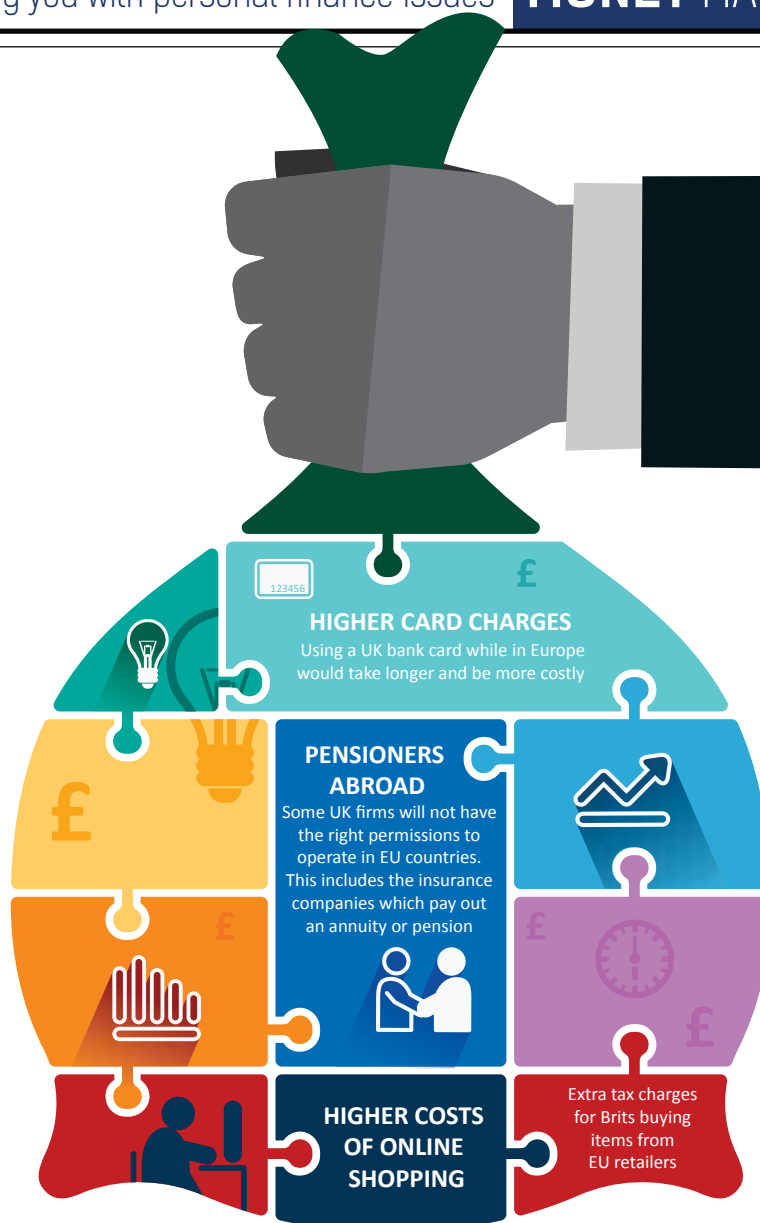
g you with personal finance issues MONEY MA

123456

£

HIGHER CARD CHARGES

Using a UK bank card while in Europe would take longer and be more costly

£

PENSIONERS ABROAD

Some UK firms will not have the right permissions to operate in EU countries. This includes the insurance companies which pay out an annuity or pension

£

£

£

HIGHER COSTS OF ONLINE SHOPPING

Extra tax charges for Brits buying items from EU retailers